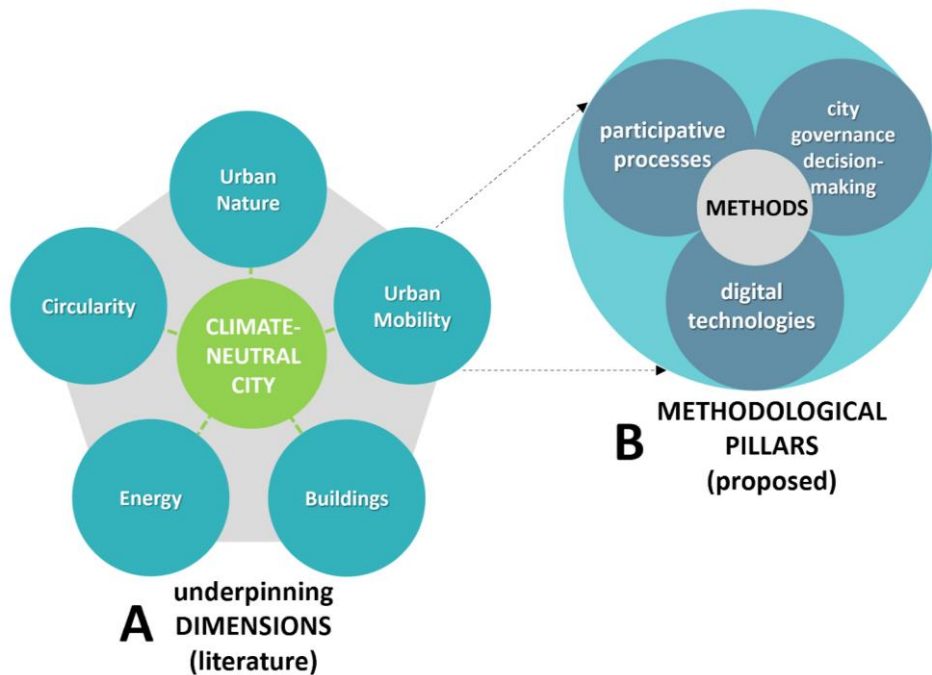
Urban Nature

Circularity

CLIMATE-NEUTRAL CITY

Urban Mobility

Energy

Buildings

A underpinning DIMENSIONS (literature)

participative processes

city governance decision-making

METHODS

digital technologies

B METHODOLOGICAL PILLARS (proposed)